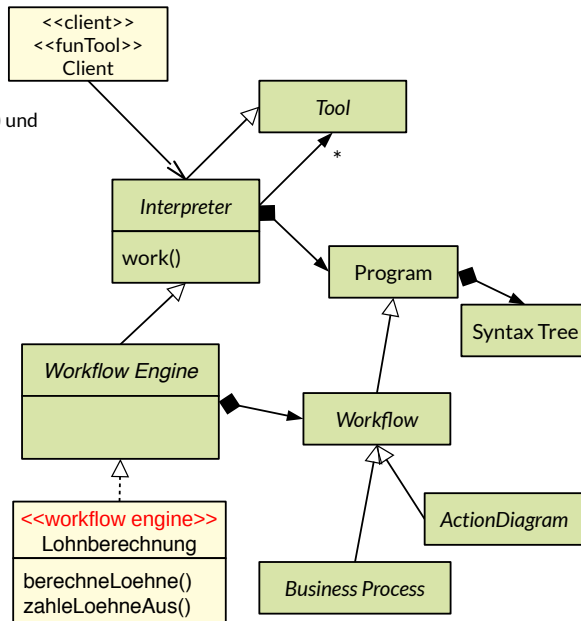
<<client>>
<<funTool>>
Client

und

Tool

*

Interpreter

work()

Program

Syntax Tree

Workflow Engine

Workflow

<<workflow engine>>
Lohnberechnung

berechneLoehne()
zahleLoehneAus()

ActionDiagram

Business Process